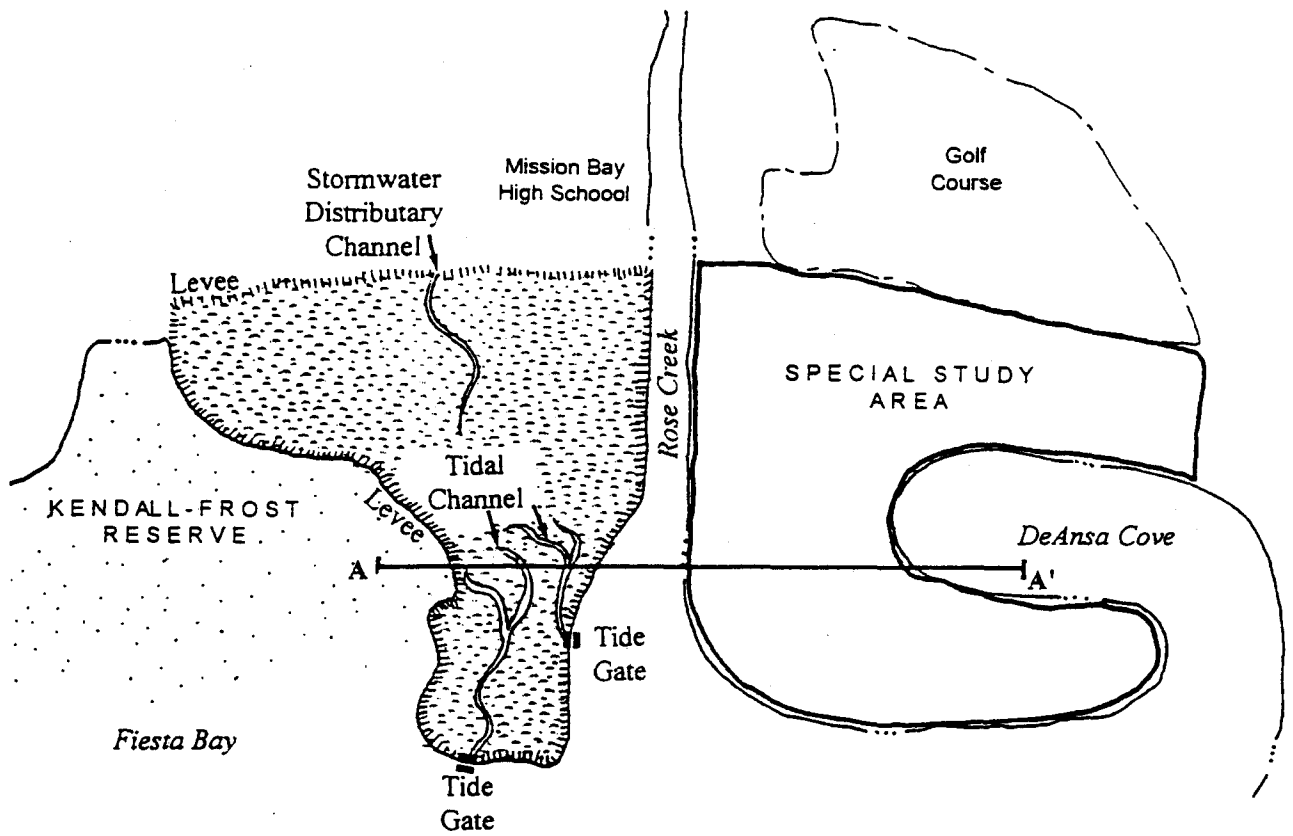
Mission Bay High Schoool

Golf Course

Stormwater Distributary Channel

Levee

Rose Creek

SPECIAL STUDY AREA

Tidal Channel

KENDALL-FROST RESERVE

Levee

DeAnsa Cove

A

A'

Tide Gate

Fiesta Bay

Tide Gate